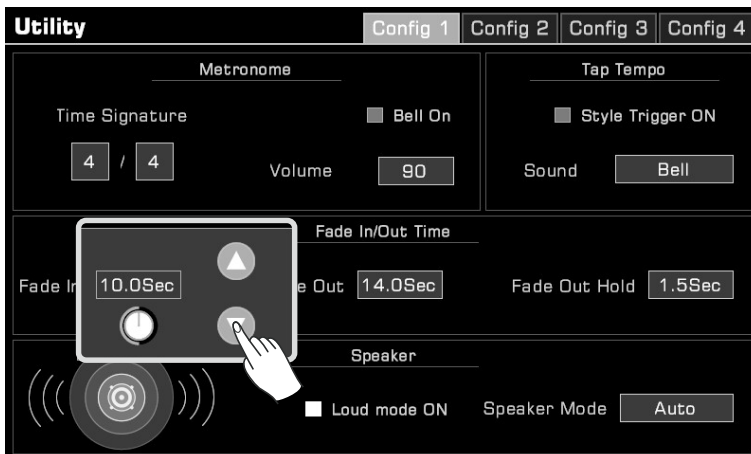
Utility

Config 1 | Config 2 | Config 3 | Config 4

Metronome

Time Signature

Bell On

4 / 4

Volume 90

Tap Tempo

Style Trigger ON

Sound Bell

Fade In/Out Time

Fade In 10.0Sec

e Out 14.0Sec

Fade Out Hold 1.5Sec

Speaker

Loud mode ON

Speaker Mode Auto